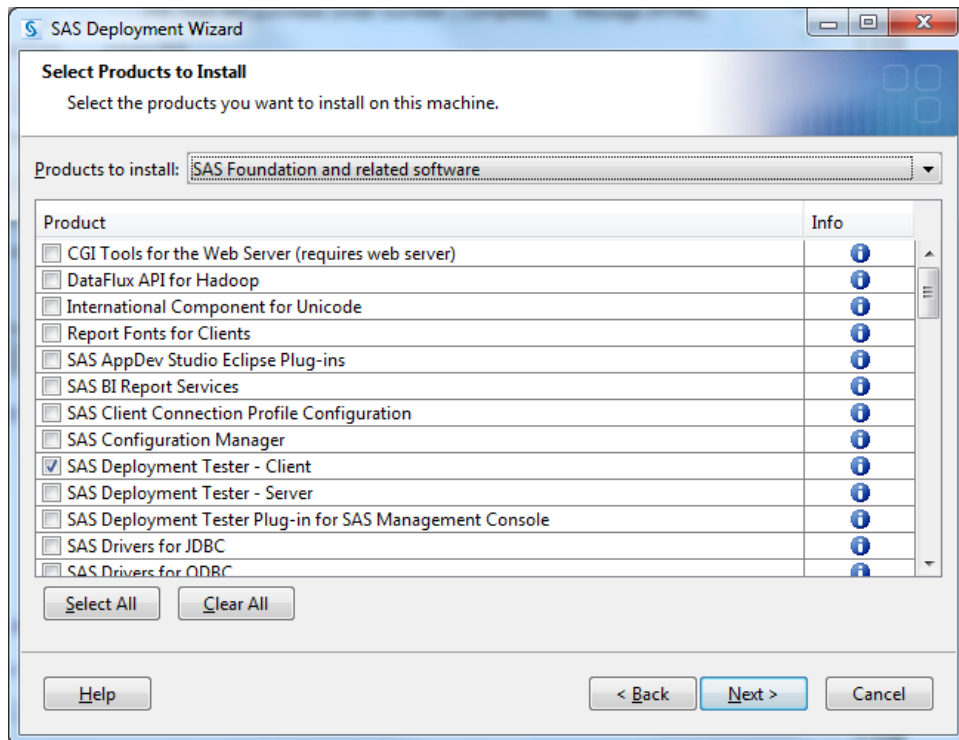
SAS Deployment Wizard

Select Products to Install

Select the products you want to install on this machine.

Products to install: SAS Foundation and related software

| Product | Info |
|---|---|
| CGI Tools for the Web Server (requires web server) | |
| DataFlux API for Hadoop | |
| International Component for Unicode | |
| Report Fonts for Clients | |
| SAS AppDev Studio Eclipse Plug-ins | |
| SAS BI Report Services | |
| SAS Client Connection Profile Configuration | |
| SAS Configuration Manager | |
| SAS Deployment Tester - Client | |
| SAS Deployment Tester - Server | |
| SAS Deployment Tester Plug-in for SAS Management Console | |
| SAS Drivers for JDBC | |
| SAS Drivers for ODBC | |

Select All

Clear All

Help

< Back

Next >

Cancel